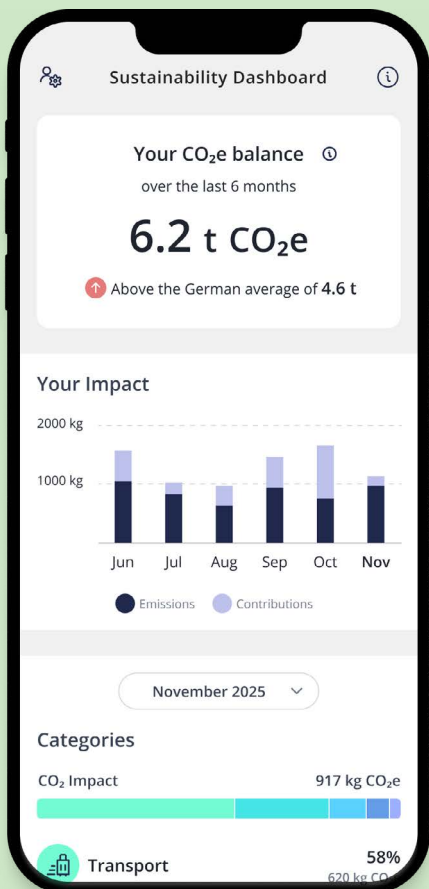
Sustainability Dashboard

Your $CO_2$e balance

over the last 6 months

6.2 t $CO_2$e

Above the German average of 4.6 t

Your Impact

2000 kg

1000 kg

Jun Jul Aug Sep Oct Nov

Emissions Contributions

November 2025

Categories

$CO_2$ Impact 917 kg $CO_2$e

Transport 58%

620 kg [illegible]